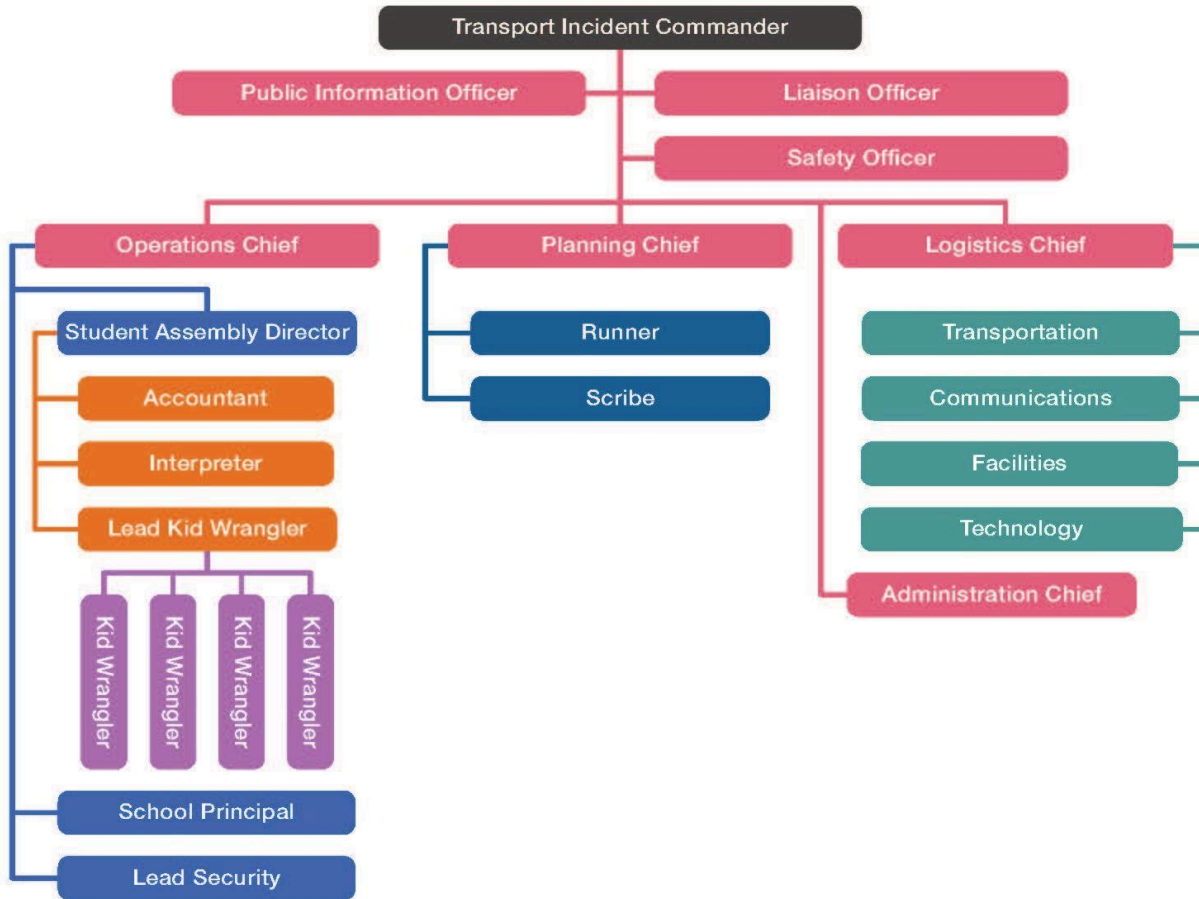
Transport Incident Commander

Public Information Officer

Liaison Officer

Safety Officer

Operations Chief

Planning Chief

Logistics Chief

Student Assembly Director

Accountant

Interpreter

Lead Kid Wrangler

Kid Wrangler

Kid Wrangler

Kid Wrangler

Kid Wrangler

School Principal

Lead Security

Runner

Scribe

Transportation

Communications

Facilities

Technology

Administration Chief